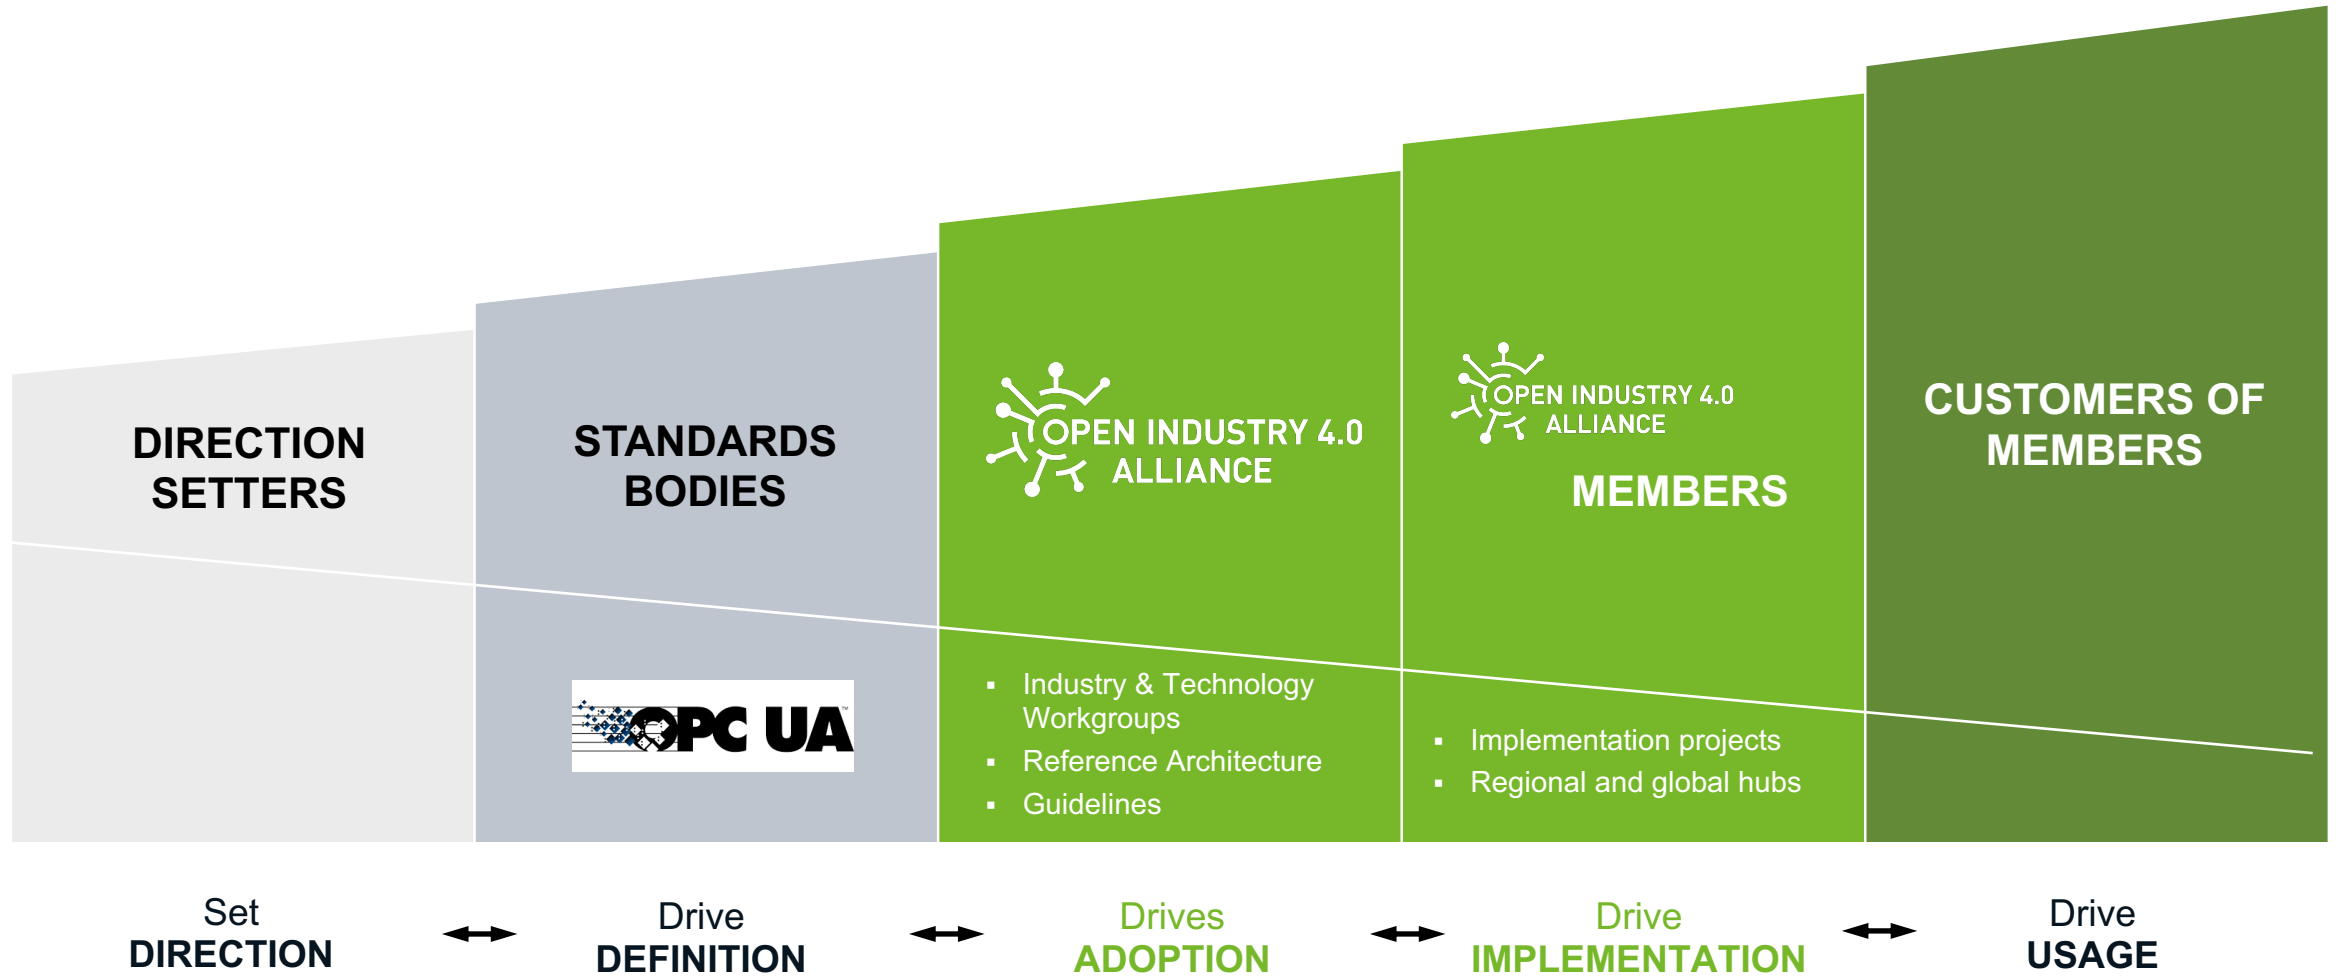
DIRECTION SETTERS

STANDARDS BODIES

OPC UA

OPEN INDUSTRY 4.0 ALLIANCE

- Industry & Technology Workgroups
- Reference Architecture
- Guidelines

OPEN INDUSTRY 4.0 ALLIANCE

MEMBERS

- Implementation projects
- Regional and global hubs

CUSTOMERS OF MEMBERS

Set
DIRECTION

Drive
DEFINITION

Drives
ADOPTION

Drive
IMPLEMENTATION

Drive
USAGE